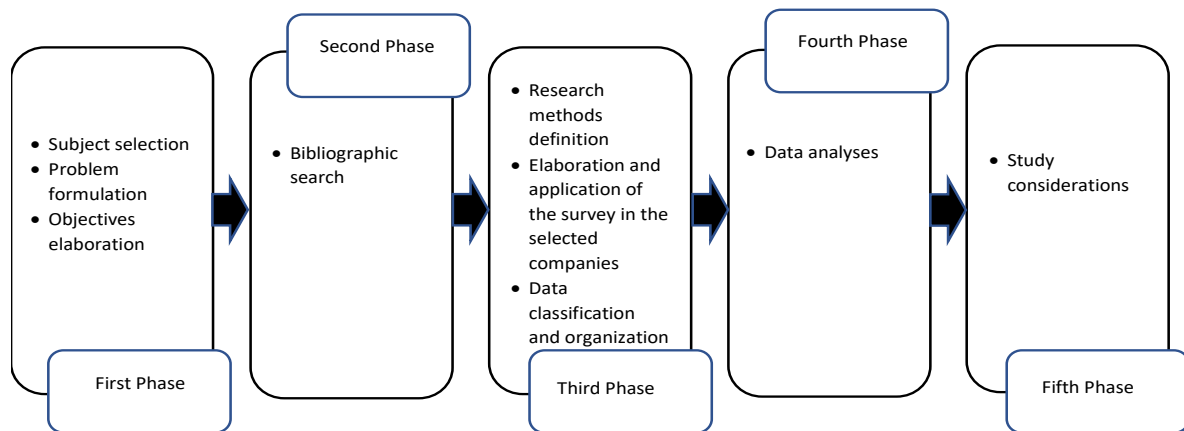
- Subject selection
- Problem formulation
- Objectives elaboration

First Phase

Second Phase

- Bibliographic search

- Research methods definition
- Elaboration and application of the survey in the selected companies
- Data classification and organization

Third Phase

Fourth Phase

- Data analyses

- Study considerations

Fifth Phase